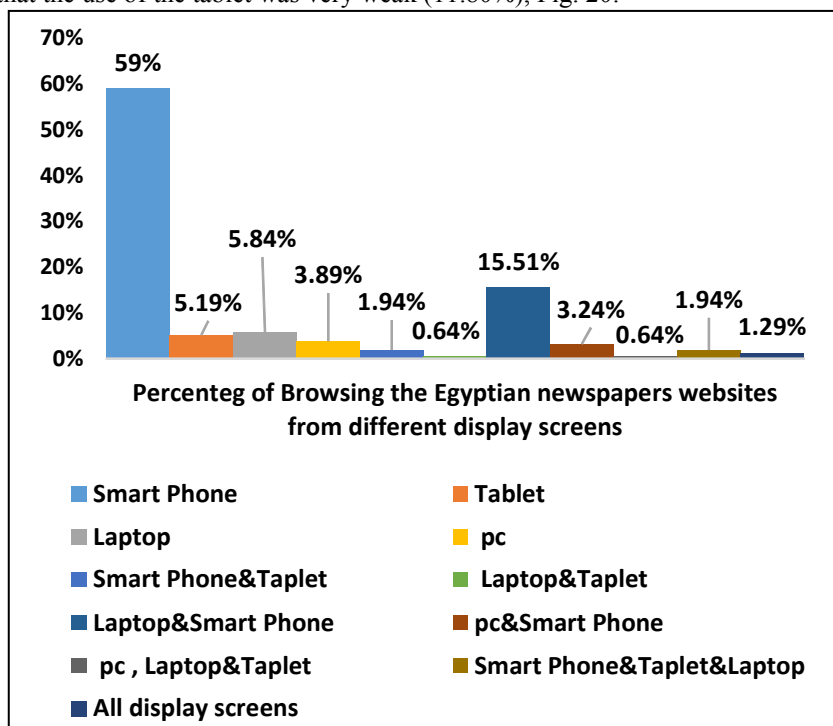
that the use of the tablet was very weak (11.80%), Fig. 20.

70%
60%
50%
40%
30%
20%
10%
0%

59%
5.19%
5.84%
3.89%
1.94%
0.64%
15.51%
3.24%
0.64%
1.94%
1.29%

Percenteg of Browsing the Egyptian newspapers websites from different display screens

Smart Phone
Tablet
Laptop
pc
Smart Phone&Taplet
Laptop&Taplet
Laptop&Smart Phone
pc&Smart Phone
pc , Laptop&Taplet
Smart Phone&Taplet&Laptop
All display screens